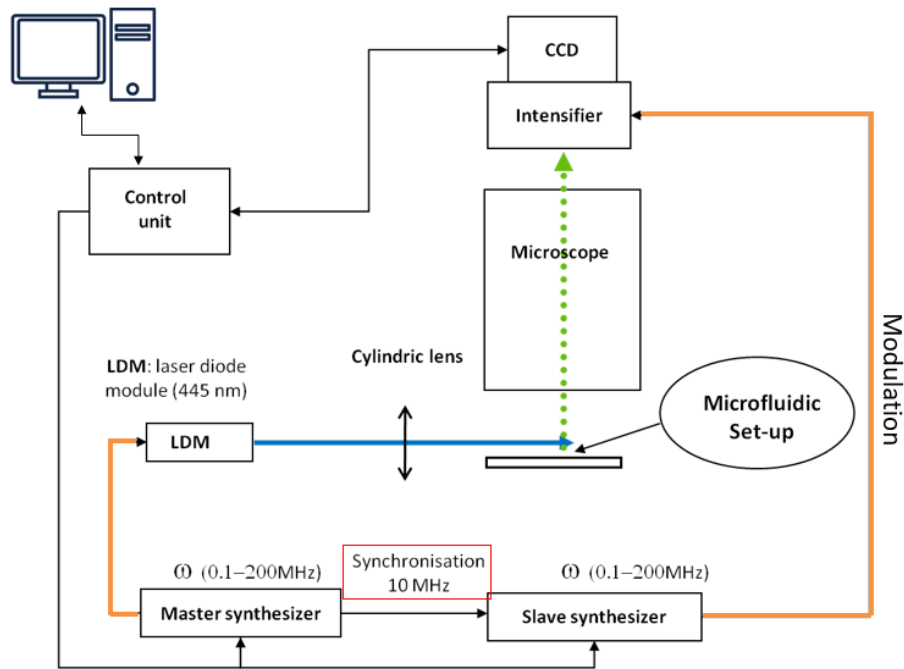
CCD

Intensifier

Control unit

Microscope

Modulation

LDM: laser diode module (445 nm)

Cylindric lens

Microfluidic Set-up

LDM

$\omega$ (0.1–200MHz)

Synchronisation 10 MHz

$\omega$ (0.1–200MHz)

Master synthesizer

Slave synthesizer